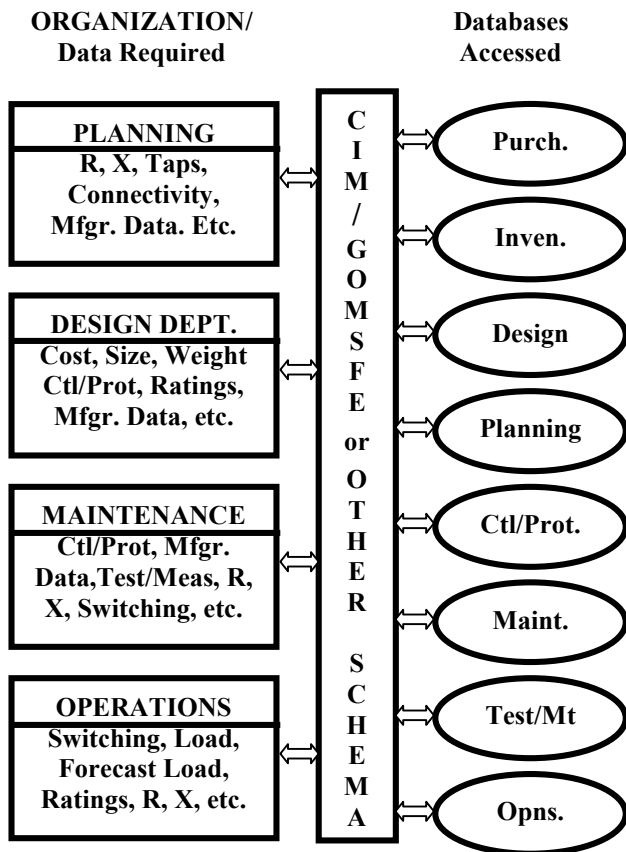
ORGANIZATION/
Data Required

Databases
Accessed

PLANNING
R, X, Taps, Connectivity, Mfgr. Data. Etc.

DESIGN DEPT.
Cost, Size, Weight Ctl/Prot, Ratings, Mfgr. Data, etc.

MAINTENANCE
Ctl/Prot, Mfgr. Data,Test/Meas, R, X, Switching, etc.

OPERATIONS
Switching, Load, Forecast Load, Ratings, R, X, etc.

C
I
M
/
G
O
M
S
F
E
or
O
T
H
E
R

S
C
H
E
M
A

Purch.

Inven.

Design

Planning

Ctl/Prot.

Maint.

Test/Mt

Opns.